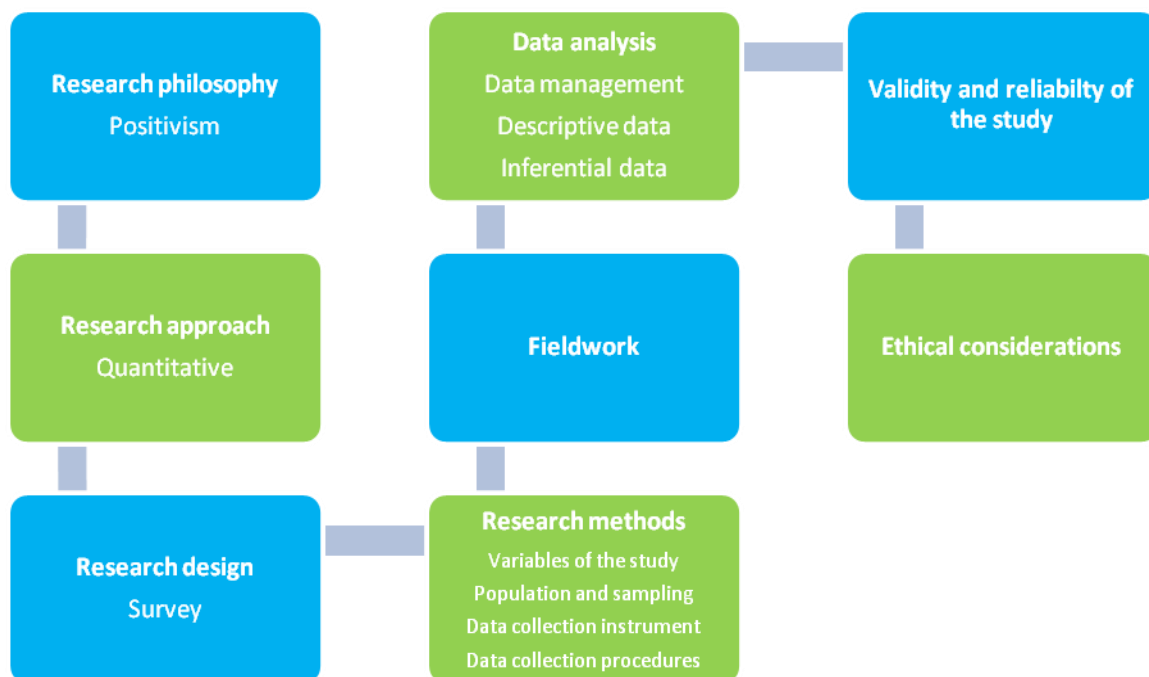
Research philosophy
Positivism

Research approach
Quantitative

Research design
Survey

Research methods
Variables of the study
Population and sampling
Data collection instrument
Data collection procedures

Fieldwork

Data analysis
Data management
Descriptive data
Inferential data

Validity and reliabilty of the study

Ethical considerations